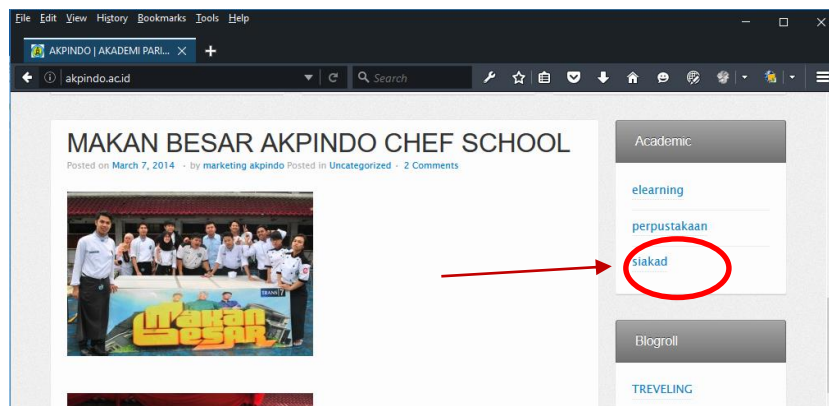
File Edit View History Bookmarks Tools Help

AKPINDO | AKADEMI PARI... ×

akpindo.ac.id

Search

MAKAN BESAR AKPINDO CHEF SCHOOL

Posted on March 7, 2014 - by marketing akpindo Posted in Uncategorized - 2 Comments

TRANS 7

Makan Besar

Academic

elearning

perpustakaan

siakad

Blogroll

TREVELING